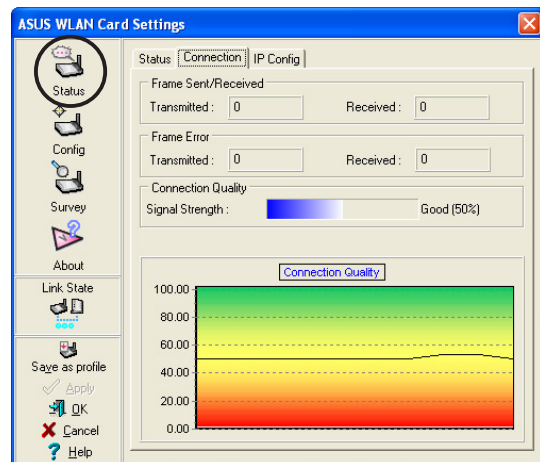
ASUS WLAN Card Settings

Status

Config

Survey

About

Link State

Save as profile

Apply

OK

Cancel

Help

Status | Connection | IP Config

Frame Sent/Received

Transmitted : 0

Received : 0

Frame Error

Transmitted : 0

Received : 0

Connection Quality

Signal Strength :

Good (50%)

Connection Quality

100.00

80.00

60.00

40.00

20.00

0.00